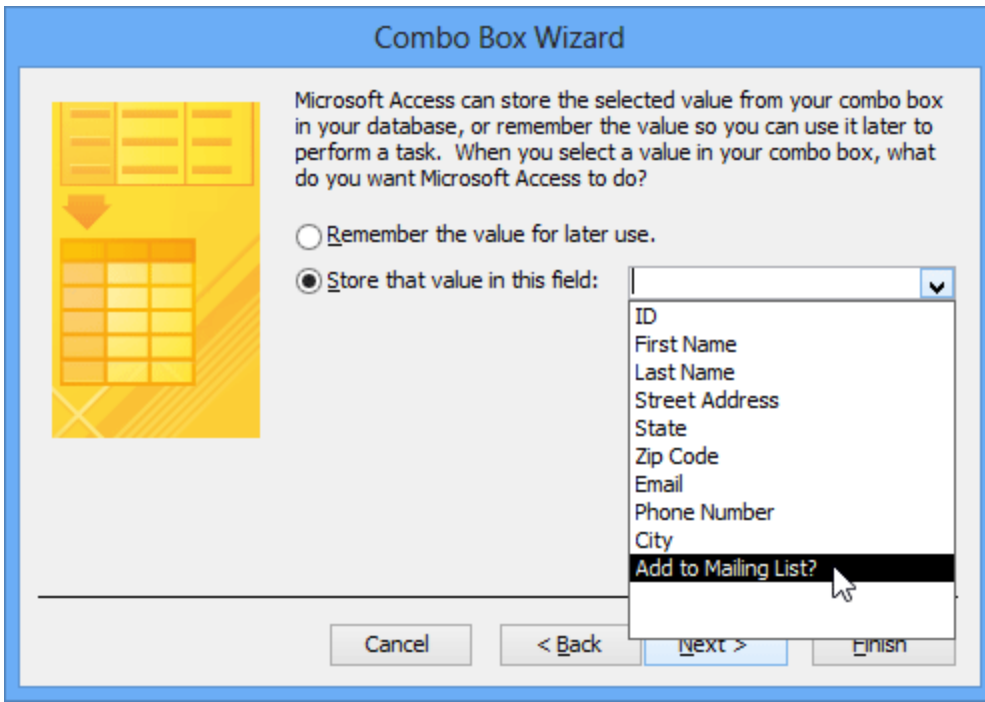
Combo Box Wizard

Microsoft Access can store the selected value from your combo box in your database, or remember the value so you can use it later to perform a task. When you select a value in your combo box, what do you want Microsoft Access to do?

Remember the value for later use.

Store that value in this field:

ID
First Name
Last Name
Street Address
State
Zip Code
Email
Phone Number
City
Add to Mailing List?

Cancel
< Back
Next >
Finish